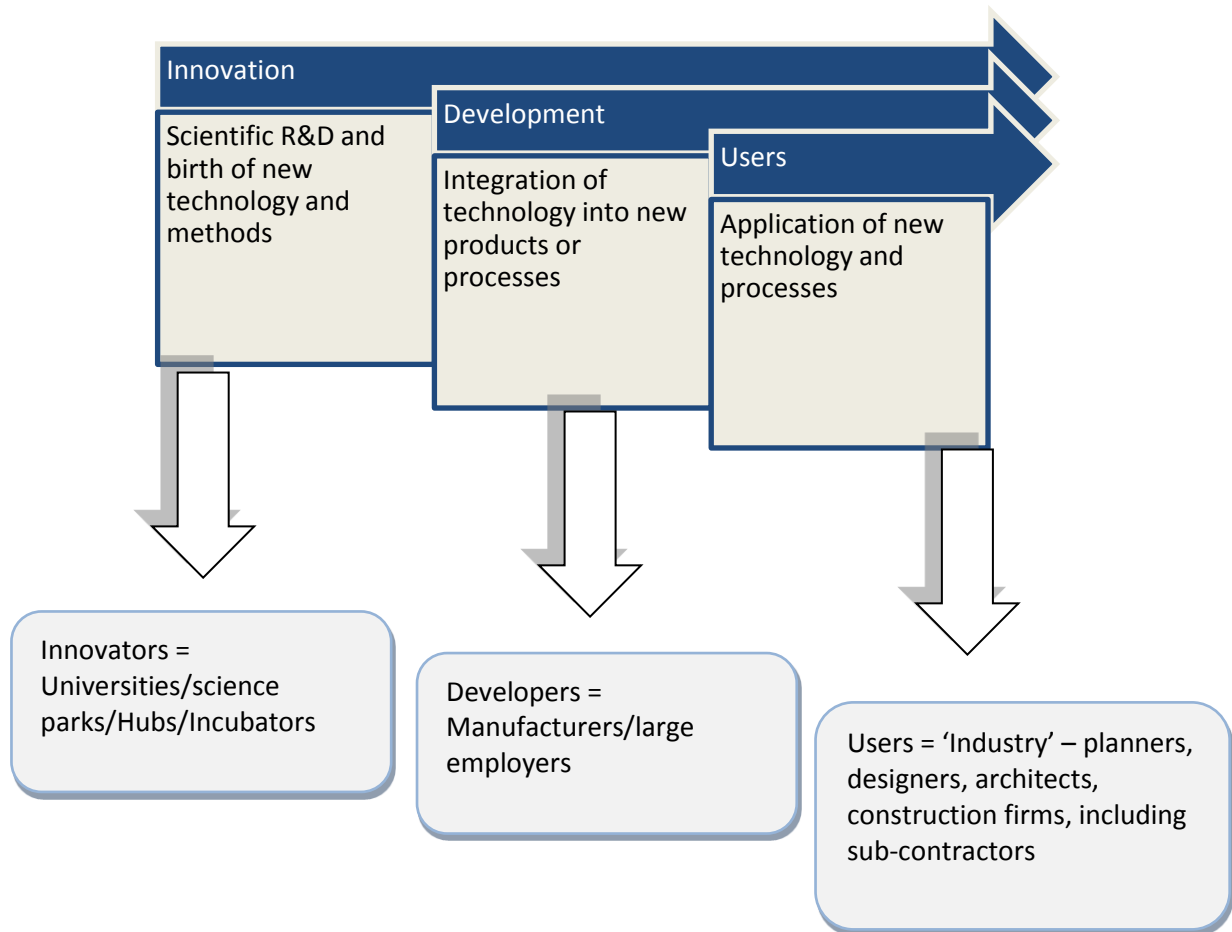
Innovation

Scientific R&D and birth of new technology and methods

Development

Integration of technology into new products or processes

Users

Application of new technology and processes

Innovators = Universities/science parks/Hubs/Incubators

Developers = Manufacturers/large employers

Users = 'Industry' – planners, designers, architects, construction firms, including sub-contractors